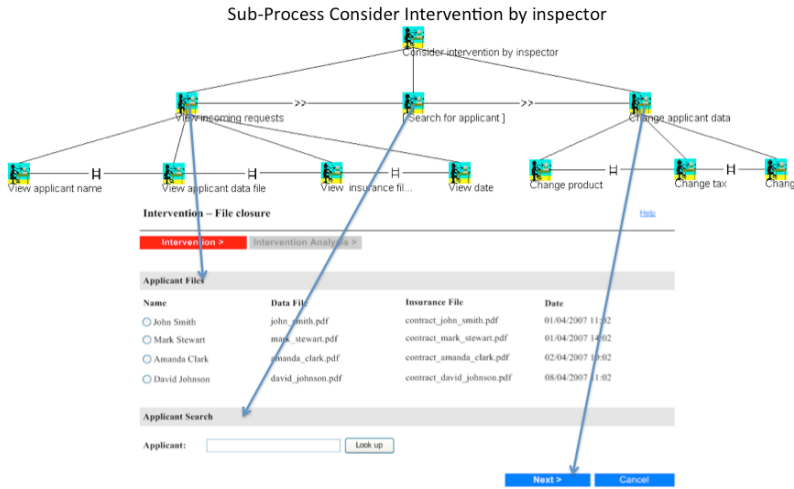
Sub-Process Consider Intervention by inspector

Consider intervention by inspector

View incoming requests >> [ Search for applicant ] >> Change applicant data

View applicant name |[] View applicant data file |[] View insurance fil... |[] View date

Change product |[] Change tax |[] Chang

Intervention – File closure

Help

Intervention >

Intervention Analysis >

Applicant Files

| Name | Data File | Insurance File | Date |
|---|---|---|---|
| John Smith | john_smith.pdf | contract_john_smith.pdf | 01/04/2007 11:02 |
| Mark Stewart | mark_stewart.pdf | contract_mark_stewart.pdf | 01/04/2007 14:02 |
| Amanda Clark | amanda_clark.pdf | contract_amanda_clark.pdf | 02/04/2007 10:02 |
| David Johnson | david_johnson.pdf | contract_david_johnson.pdf | 08/04/2007 11:02 |

Applicant Search

Applicant: Look up

Next > Cancel